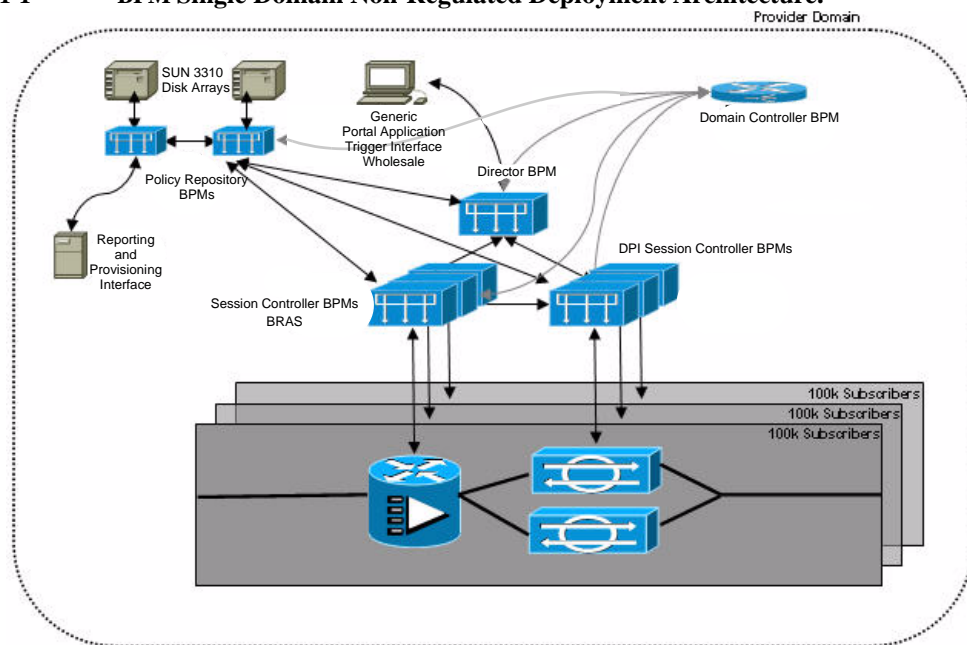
BPM Single Domain Non-Regulated Deployment Architecture.

Provider Domain

SUN 3310 Disk Arrays

Generic Portal Application Trigger Interface Wholesale

Domain Controller BPM

Policy Repository BPMs

Director BPM

Reporting and Provisioning Interface

DPI Session Controller BPMs

Session Controller BPMs BRAS

100k Subscribers

100k Subscribers

100k Subscribers